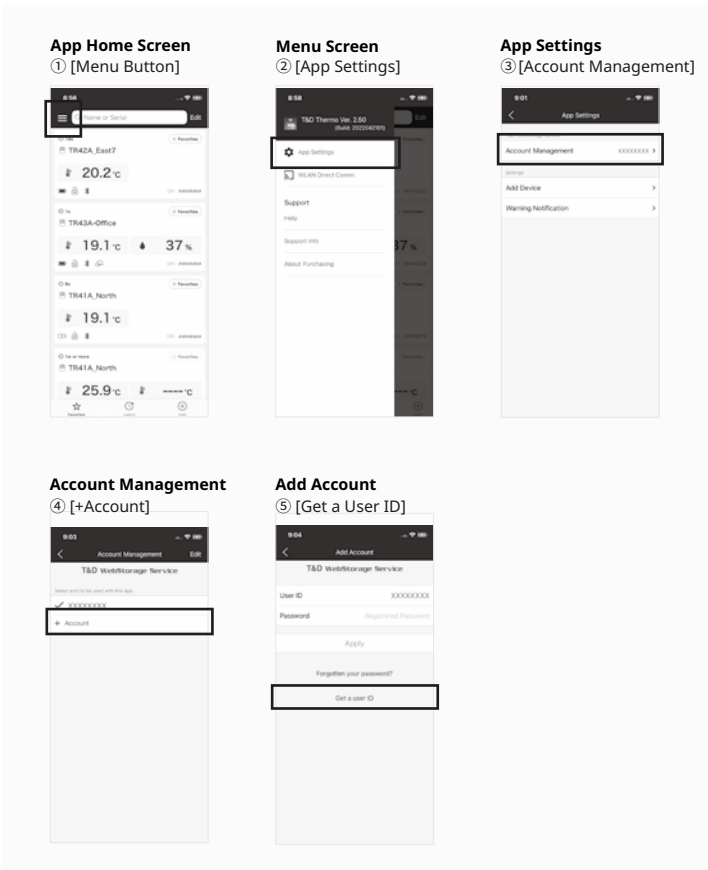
**App Home Screen**
① [Menu Button]

8:56
Name or Serial
Edit

+ Favorites
TR42A_East7
20.2 °C
XXXXXXXX

+ Favorites
TR43A-Office
19.1 °C 37 %
XXXXXXXX

+ Favorites
TR41A_North
19.1 °C
XXXXXXXX

+ Favorites
TR41A_North
25.9 °C ---- °C

Favorites
Latest
Add

**Menu Screen**
② [App Settings]

8:58
T&D Thermo Ver. 2.50
(Build: 20220421)
Edit

App Settings
WLAN Direct Comm.

Support
Help
Support Info
About Purchasing

**App Settings**
③[Account Management]

9:01
App Settings

Account Management XXXXXXXX >
Settings
Add Device >
Warning Notification >

**Account Management**
④ [+Account]

9:03
Account Management
Edit
T&D WebStorage Service
Select account to be used with this app
XXXXXXXX
+ Account

**Add Account**
⑤ [Get a User ID]

9:04
Add Account
T&D WebStorage Service
User ID XXXXXXXX
Password Registered Password
Apply
Forgotten your password?
Get a user ID